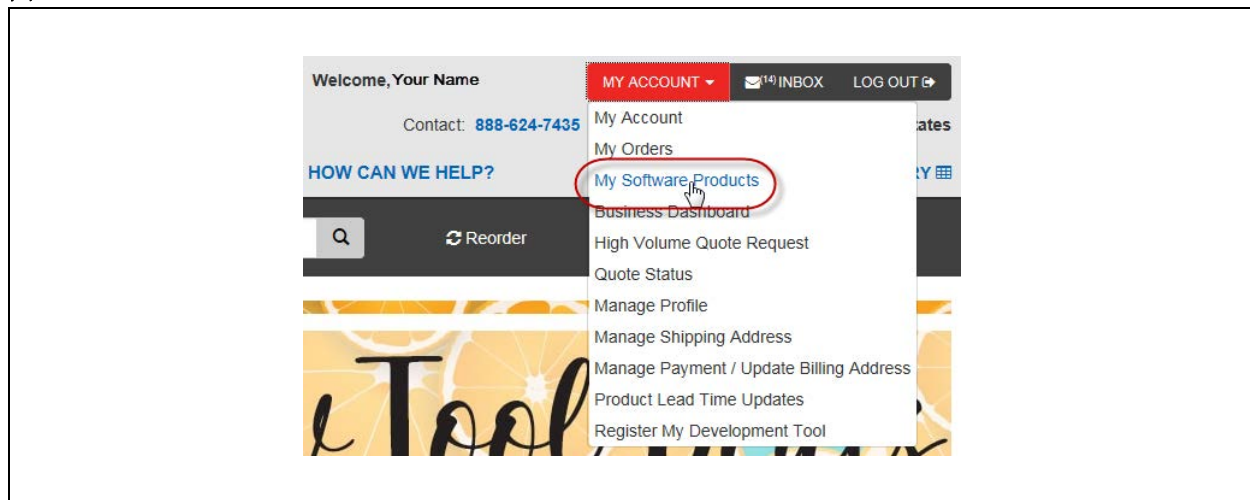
Welcome, Your Name

MY ACCOUNT

(14) INBOX

LOG OUT

Contact: 888-624-7435

ates

HOW CAN WE HELP?

RY

Reorder

My Account
My Orders
My Software Products
Business Dashboard
High Volume Quote Request
Quote Status
Manage Profile
Manage Shipping Address
Manage Payment / Update Billing Address
Product Lead Time Updates
Register My Development Tool

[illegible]